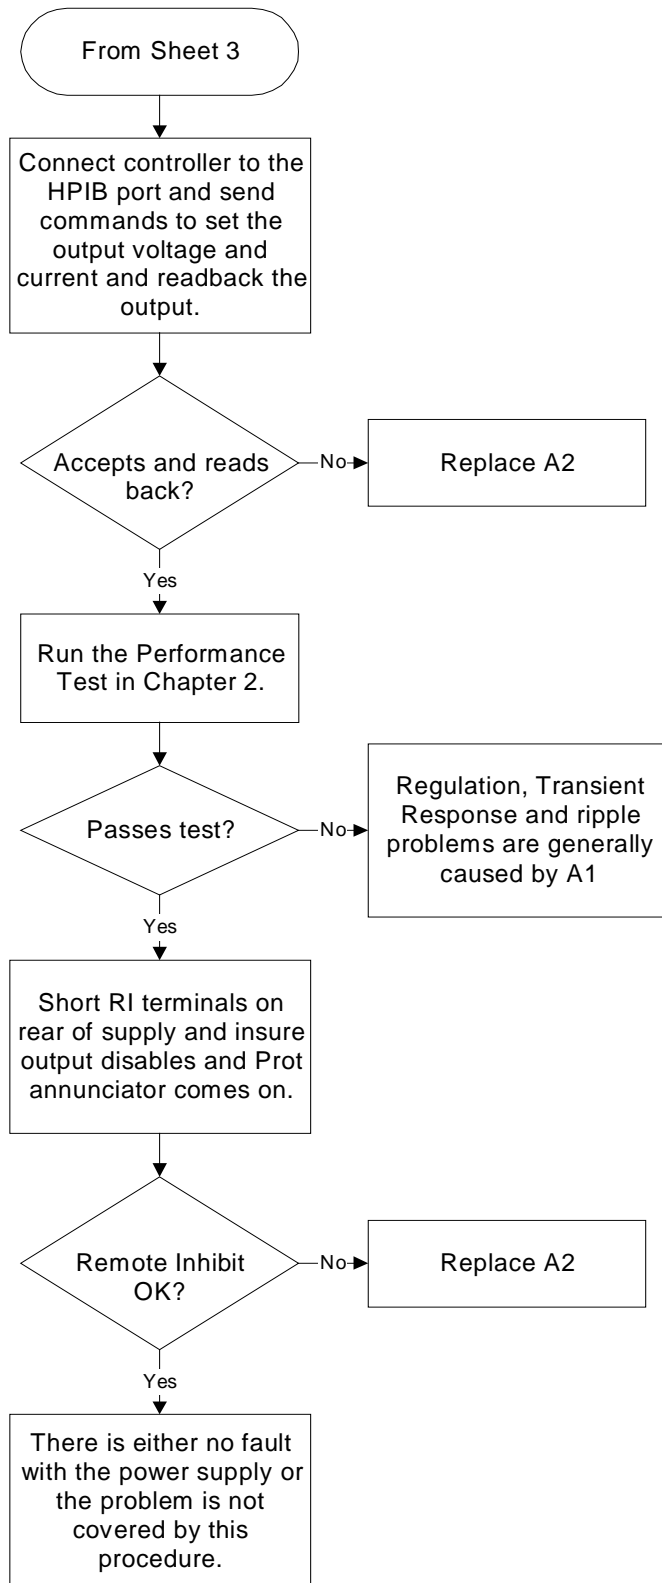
From Sheet 3

Connect controller to the HPIB port and send commands to set the output voltage and current and readback the output.

Accepts and reads back?

No

Replace A2

Yes

Run the Performance Test in Chapter 2.

Passes test?

No

Regulation, Transient Response and ripple problems are generally caused by A1

Yes

Short RI terminals on rear of supply and insure output disables and Prot annunciator comes on.

Remote Inhibit OK?

No

Replace A2

Yes

There is either no fault with the power supply or the problem is not covered by this procedure.